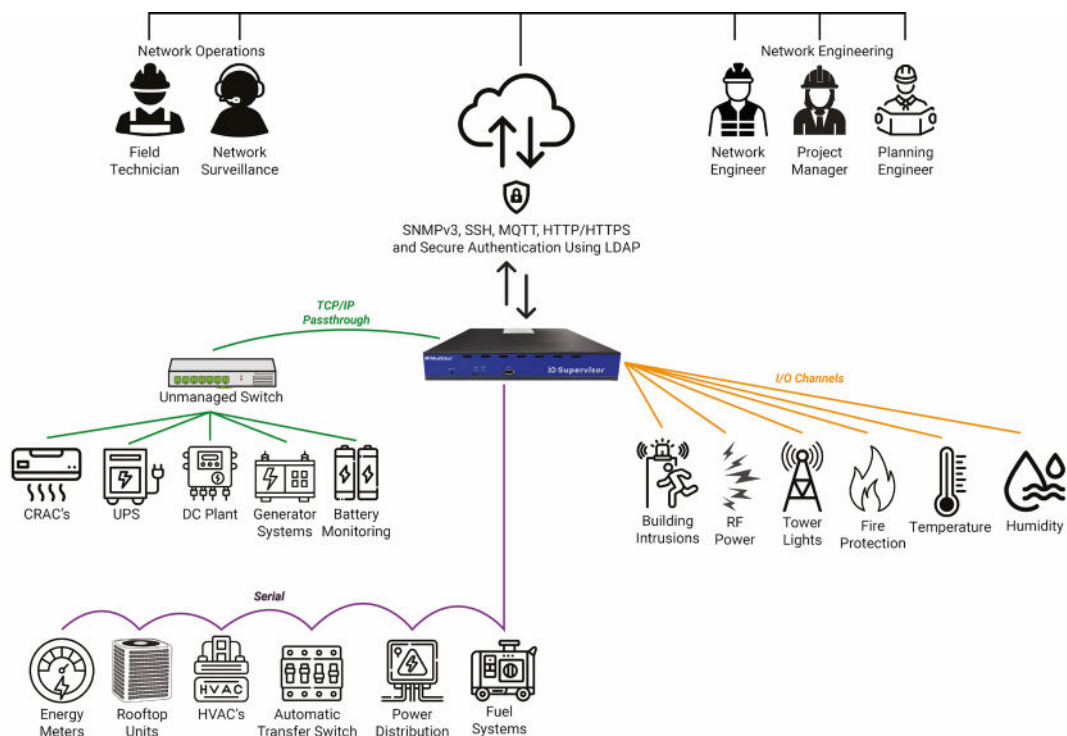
Network Operations

Field Technician

Network Surveillance

Network Engineering

Network Engineer

Project Manager

Planning Engineer

SNMPv3, SSH, MQTT, HTTP/HTTPS and Secure Authentication Using LDAP

TCP/IP Passthrough

Unmanaged Switch

IO Supervisor

I/O Channels

CRAC's

UPS

DC Plant

Generator Systems

Battery Monitoring

Building Intrusions

RF Power

Tower Lights

Fire Protection

Temperature

Humidity

Serial

HVAC

Energy Meters

Rooftop Units

HVAC's

Automatic Transfer Switch

Power Distribution

Fuel Systems